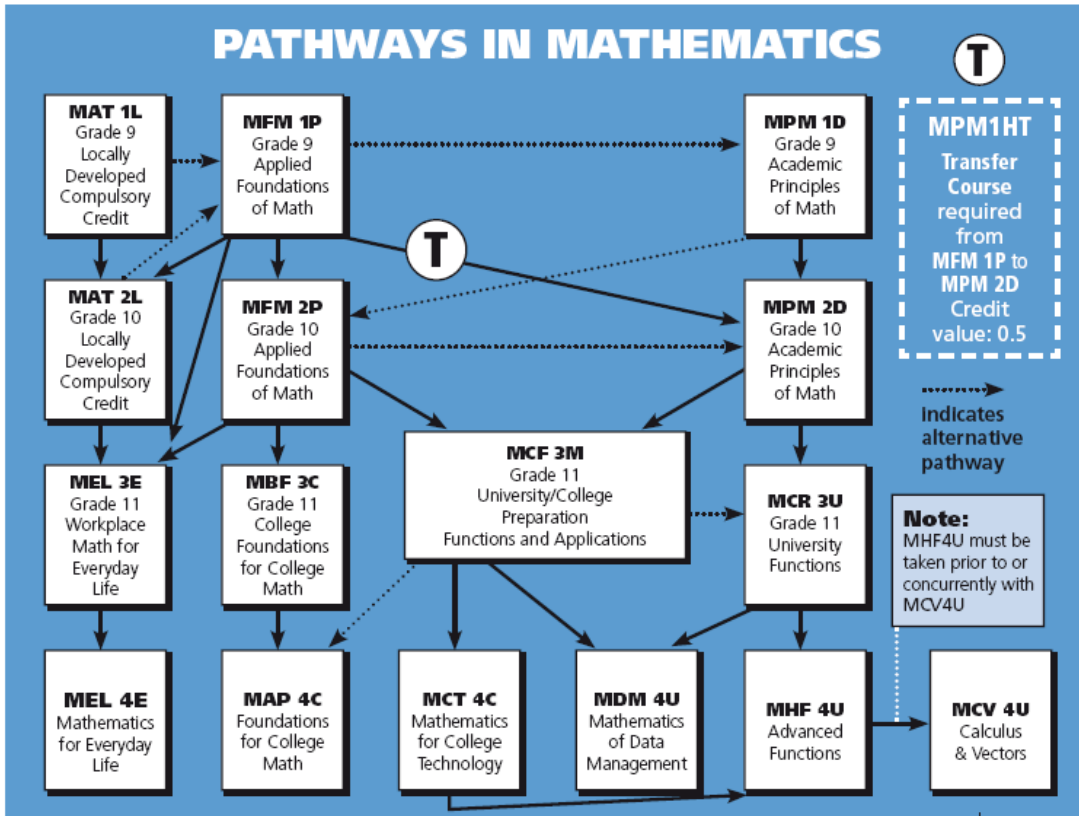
PATHWAYS IN MATHEMATICS

T

MPM1HT
Transfer Course required from MFM 1P to MPM 2D Credit value: 0.5

MAT 1L
Grade 9 Locally Developed Compulsory Credit

MFM 1P
Grade 9 Applied Foundations of Math

MPM 1D
Grade 9 Academic Principles of Math

T

MAT 2L
Grade 10 Locally Developed Compulsory Credit

MFM 2P
Grade 10 Applied Foundations of Math

MPM 2D
Grade 10 Academic Principles of Math

Indicates alternative pathway

MEL 3E
Grade 11 Workplace Math for Everyday Life

MBF 3C
Grade 11 College Foundations for College Math

MCF 3M
Grade 11 University/College Preparation Functions and Applications

MCR 3U
Grade 11 University Functions

Note:
MHF4U must be taken prior to or concurrently with MCV4U

MEL 4E
Mathematics for Everyday Life

MAP 4C
Foundations for College Math

MCT 4C
Mathematics for College Technology

MDM 4U
Mathematics of Data Management

MHF 4U
Advanced Functions

MCV 4U
Calculus & Vectors